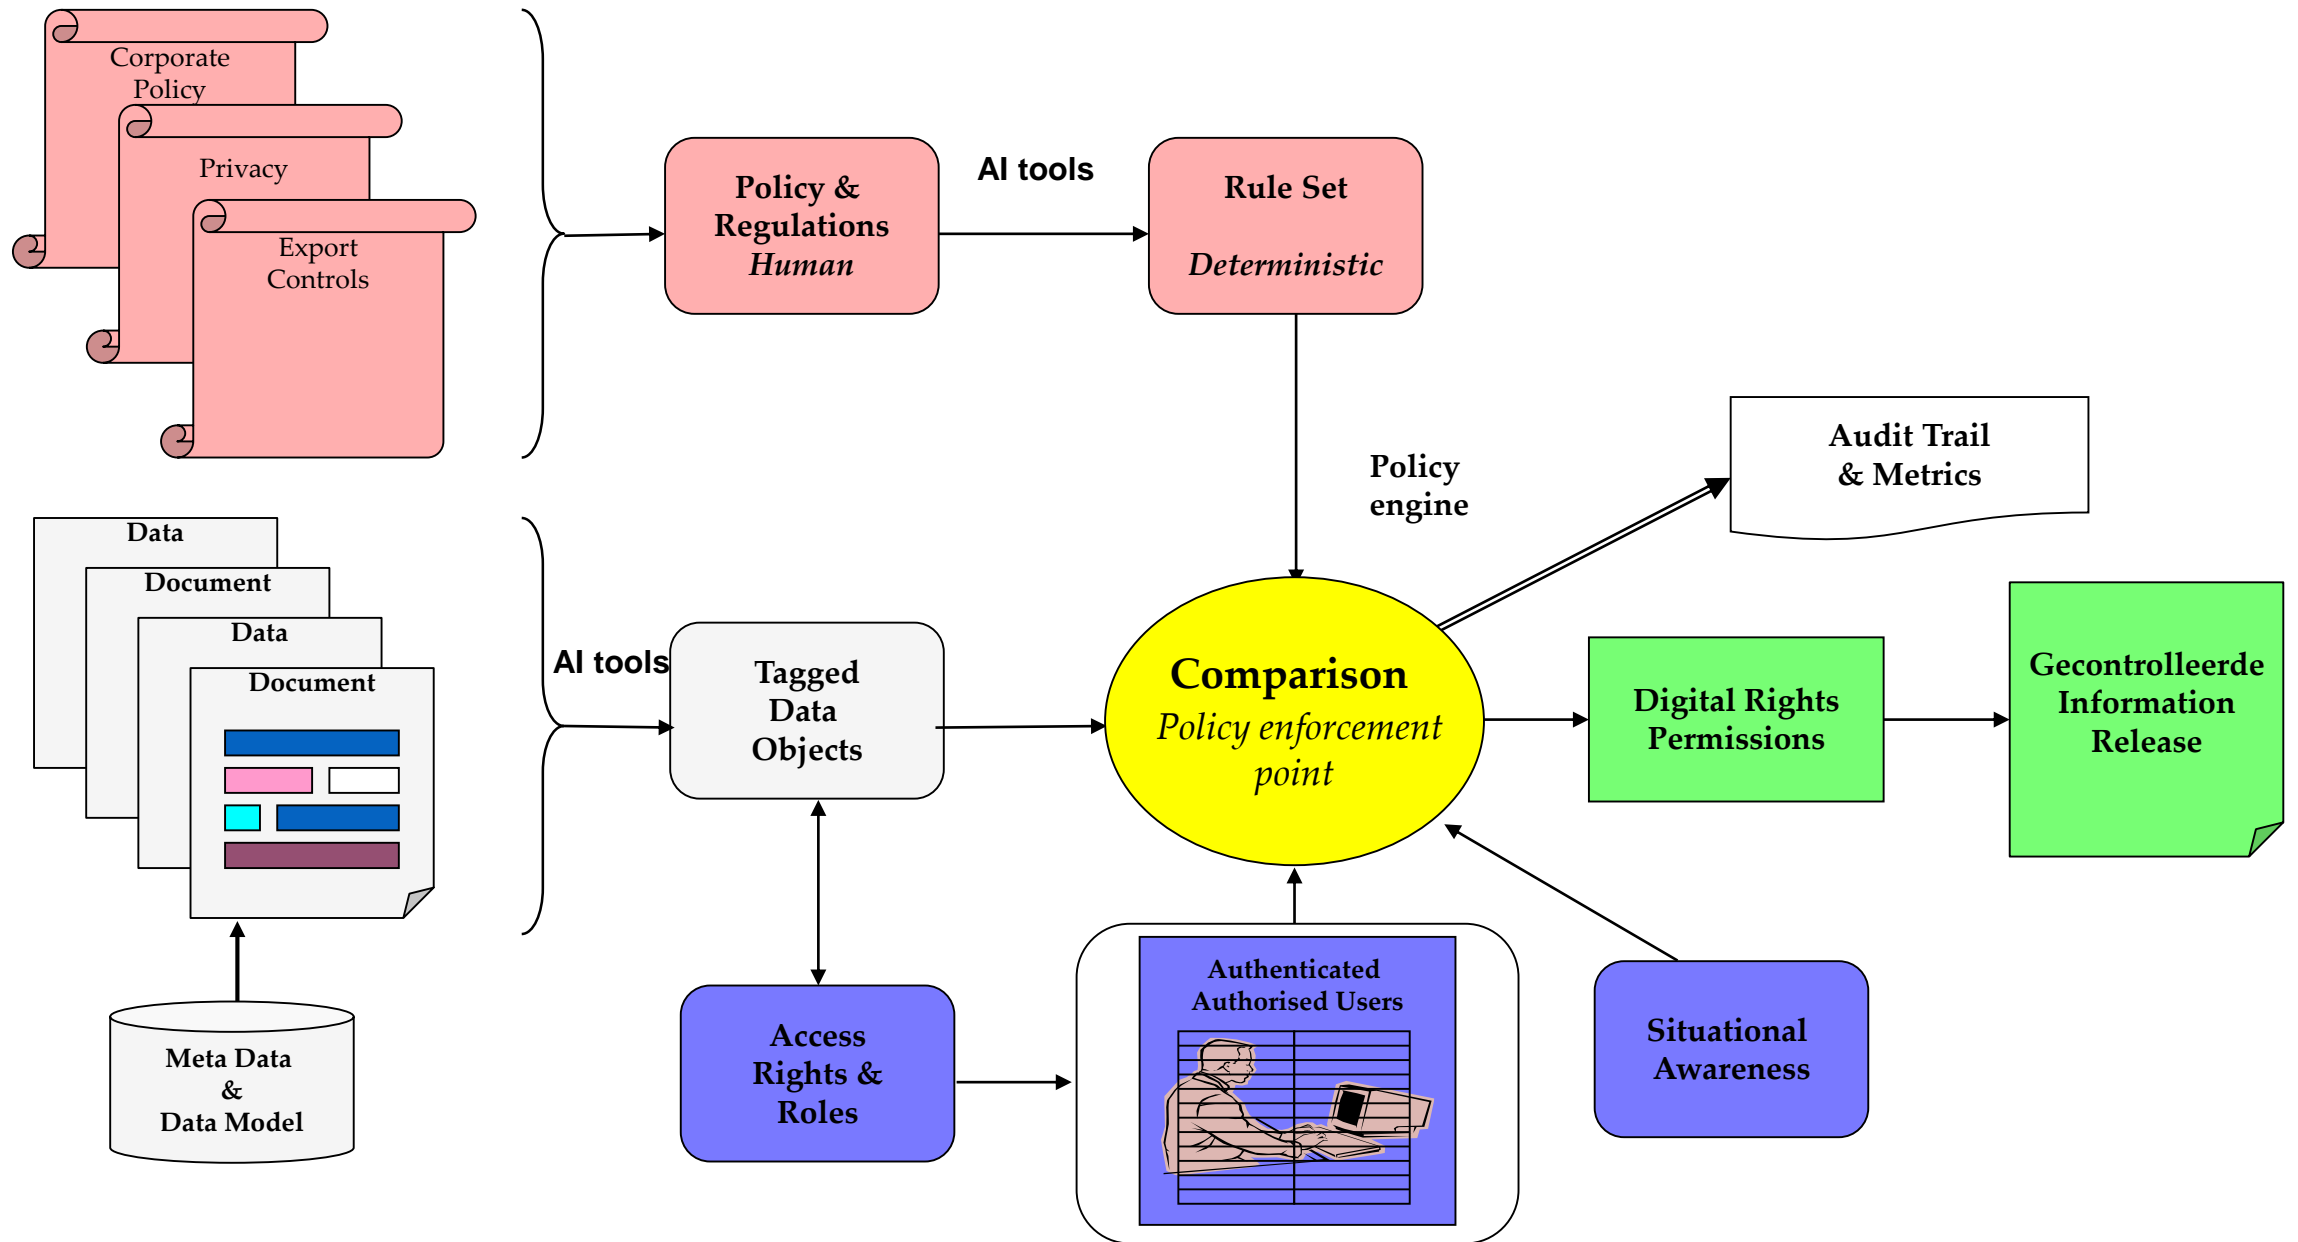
Corporate Policy

Privacy

Export Controls

Policy & Regulations
Human

AI tools

Rule Set
Deterministic

Policy engine

Audit Trail & Metrics

Data

Document

Data

Document

AI tools

Tagged Data Objects

Comparison
Policy enforcement point

Digital Rights Permissions

Gecontrolleerde Information Release

Meta Data & Data Model

Access Rights & Roles

Authenticated Authorised Users

Situational Awareness